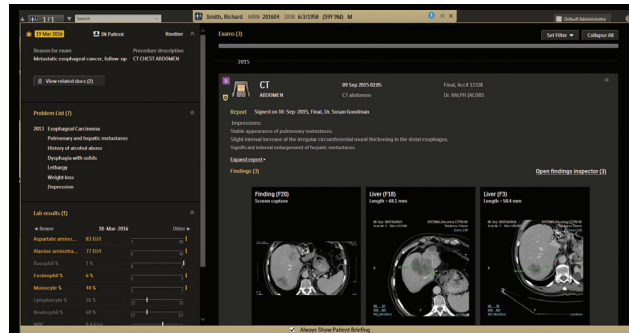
1/1 Search

Smith, Richard MRN 201604 DOB 6/3/1958 (59Y 9M) M

Default Administrator

15 Mar 2016 IN Patient Routine

Reason for exam: Metastatic esophageal cancer, follow-up

Procedure description: CT CHEST ABDOMEN

View related docs (2)

Problem List (7)

2013 Esophageal Carcinoma

Pulmonary and hepatic metastases

History of alcohol abuse

Dysphagia with solids

Lethargy

Weight loss

Depression

Lab results (1)

◄ Newer 08-Mar-2016 Older ►

Aspartate amino... 83 IU/l

Alanine aminotra... 77 IU/l

Basophil % 1 %

Eosinophil % 6 %

Monocyte % 14 %

Lymphocyte % 26 %

Neutrophil % 60 %

Exams (7)

Set Filter ▾ Collapse All

2015

CT ABDOMEN 09 Sep 2015 02:05 CT abdomen Final, Acc# 12328 Dr. RALPH JACOBS

Report Signed on 10-Sep-2015, Final, Dr. Susan Goodman

Impressions:
Stable appearance of pulmonary metastases.
Slight interval increase of the irregular circumferential mural thickening in the distal esophagus.
Significant interval enlargement of hepatic metastases.

Expand report ▾

Findings (3) Open findings inspector (3)

Finding (F20) Screen capture

Liver (F18) Length = 60.1 mm

Liver (F3) Length = 58.4 mm

Always Show Patient Briefing